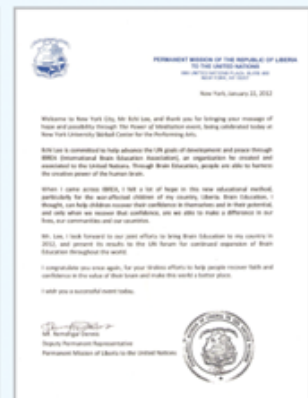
PERMANENT MISSION OF THE REPUBLIC OF LIBERIA
TO THE UNITED NATIONS
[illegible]
NEW YORK, NY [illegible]

New York, January 21, 2012

Welcome to New York City, Mr. Ilchi Lee, and thank you for bringing your message of hope and possibility through The Power of Meditation event, being celebrated today at New York University Skirball Center for the Performing Arts.

Ilchi Lee is committed to help advance the UN goals of development and peace through IBREA (International Brain Education Association), an organization he created and associated to the United Nations. Through Brain Education, people are able to harness the creative power of the human brain.

When I came across IBREA, I felt a lot of hope in this new educational method, particularly for the war-affected children of my country, Liberia. Brain Education, I thought, can help children recover their confidence in themselves and in their potential, and only when we recover that confidence, are we able to make a difference in our lives, our communities and our countries.

Mr. Lee, I look forward to our joint efforts to bring Brain Education to my country in 2012, and present its results to the UN forum for continued expansion of Brain Education throughout the world.

I congratulate you once again, for your tireless efforts to help people recover faith and confidence in the value of their brain and make this world a better place.

I wish you a successful event today.

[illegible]
Mr. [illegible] Daniels
Deputy Permanent Representative
Permanent Mission of Liberia to the United Nations